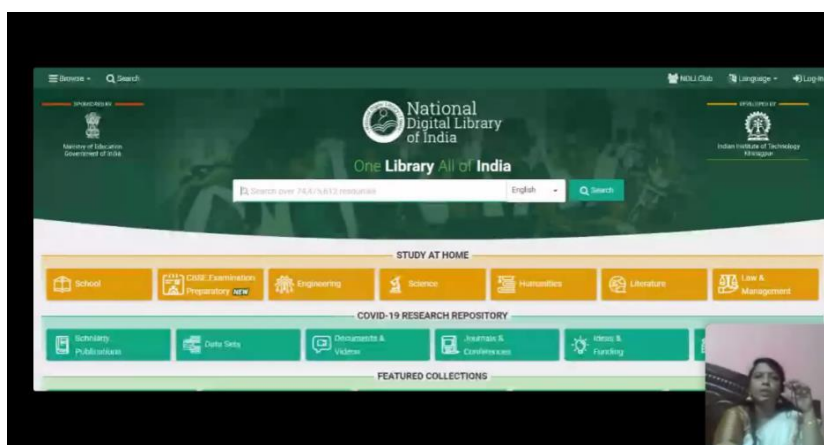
Browse Search

NDLI Club Language Log-in

SPONSORED BY

Ministry of Education Government of India

National Digital Library of India

One Library All of India

DEVELOPED BY

Indian Institute of Technology Kharagpur

Search over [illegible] resources

English

Search

STUDY AT HOME

School

CBSE Examination Preparatory NEW

Engineering

Science

Humanities

Literature

Law & Management

COVID-19 RESEARCH REPOSITORY

Scholarly Publications

Data Sets

Documents & Videos

Journals & Conferences

Ideas & Funding

FEATURED COLLECTIONS